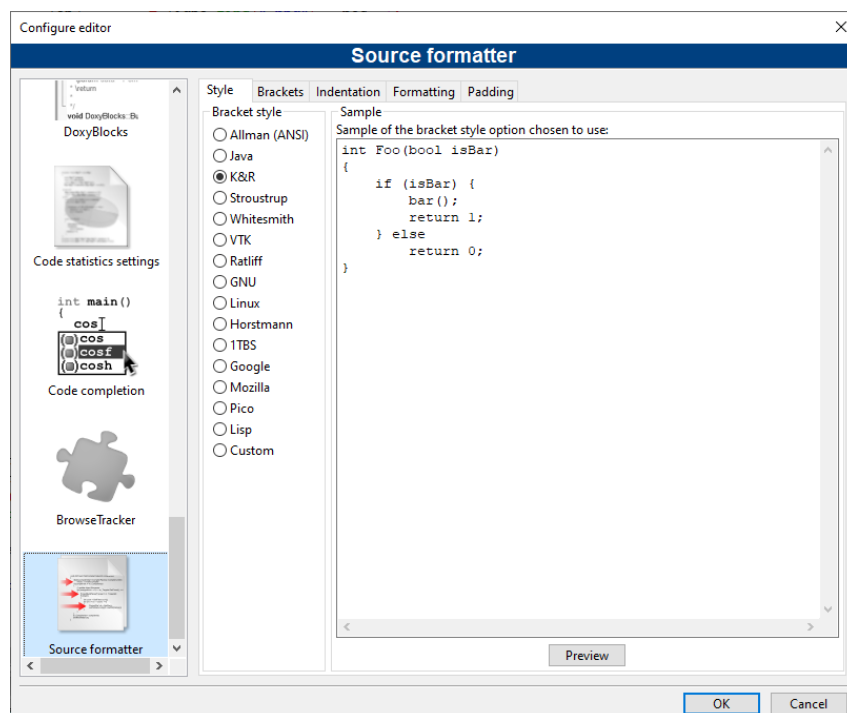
Configure editor

Source formatter

* \return
*/
void DoxyBlocks::Bu
DoxyBlocks

Code statistics settings

int main()
{
cos
cos
cosf
cosh
Code completion

BrowseTracker

Source formatter

Style | Brackets | Indentation | Formatting | Padding

Bracket style
Allman (ANSI)
Java
K&R
Stroustrup
Whitesmith
VTK
Ratliff
GNU
Linux
Horstmann
1TBS
Google
Mozilla
Pico
Lisp
Custom

Sample
Sample of the bracket style option chosen to use:

int Foo(bool isBar)
{
    if (isBar) {
        bar();
        return 1;
    } else
        return 0;
}

Preview

OK
Cancel